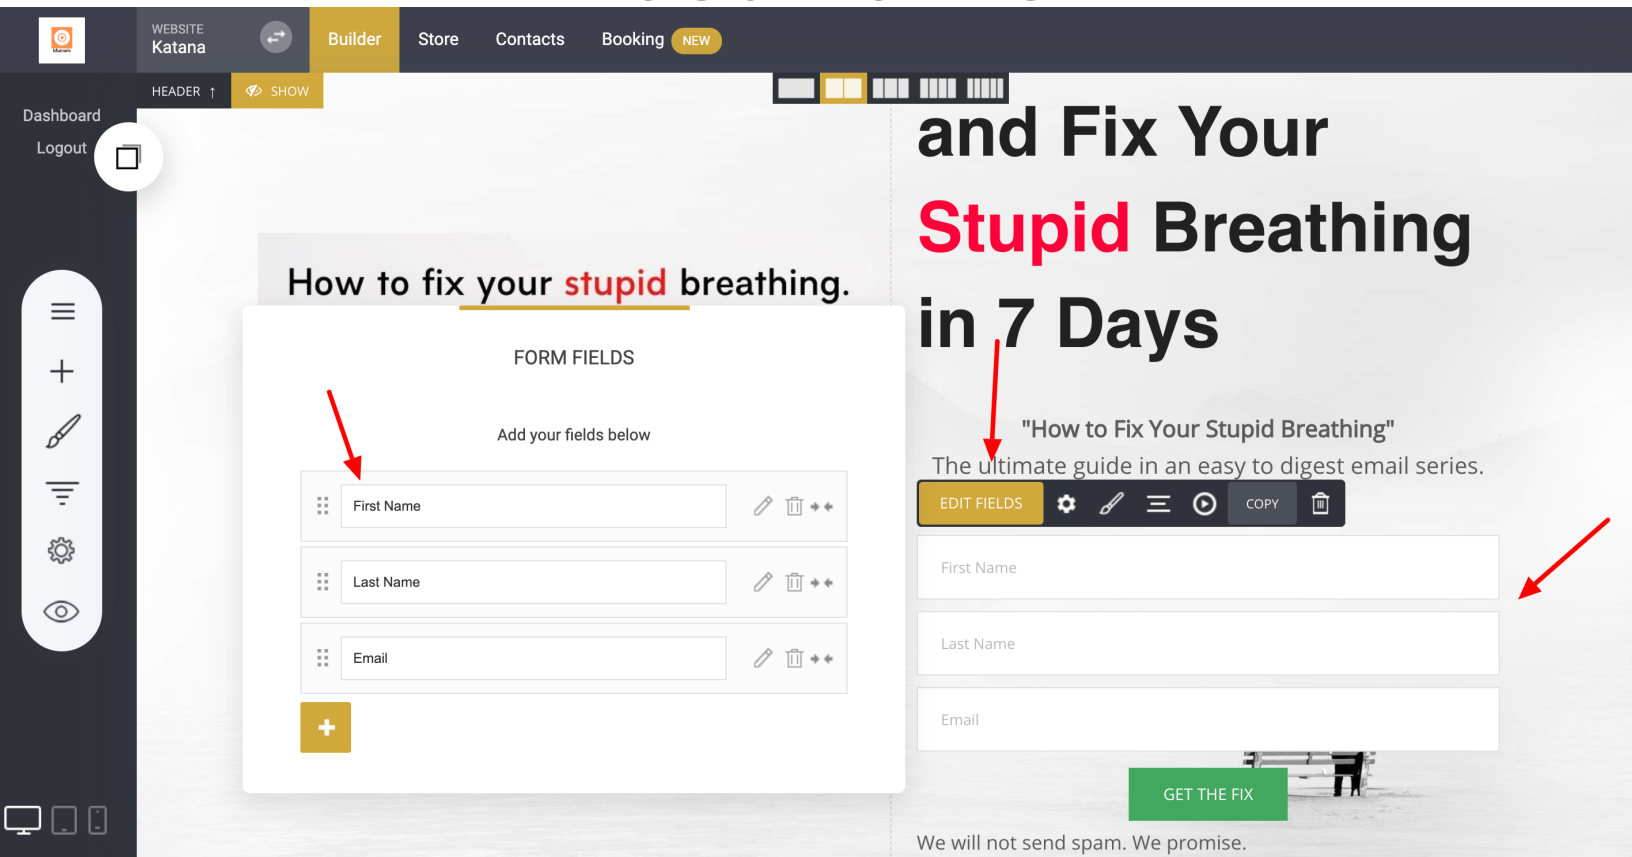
WEBSITE
Katana

Builder Store Contacts Booking NEW

HEADER ↑ SHOW

Dashboard
Logout

How to fix your stupid breathing.

FORM FIELDS

Add your fields below

First Name

Last Name

Email

+

and Fix Your
Stupid Breathing
in 7 Days

"How to Fix Your Stupid Breathing"
The ultimate guide in an easy to digest email series.

EDIT FIELDS COPY

First Name

Last Name

Email

GET THE FIX

We will not send spam. We promise.